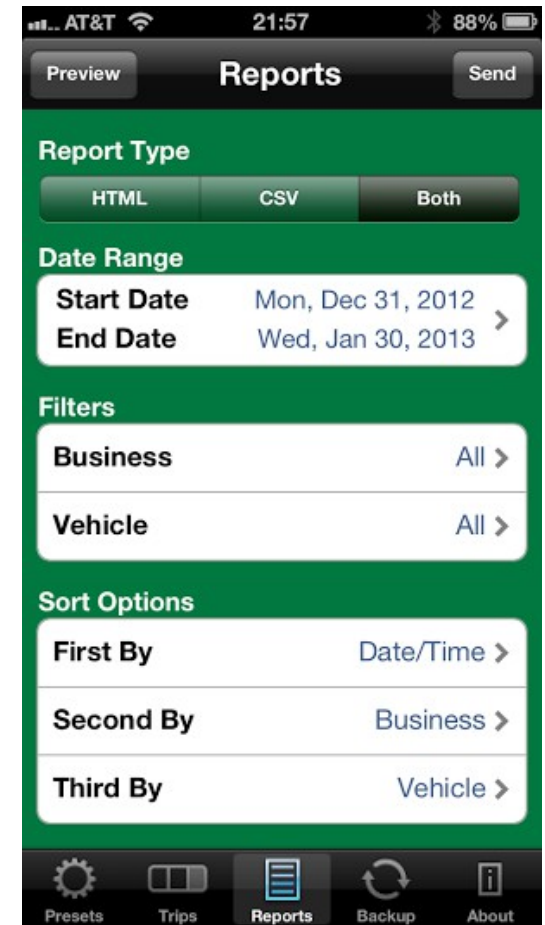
AT&T 21:57 88%

Preview Reports Send

Report Type

HTML CSV Both

Date Range

Start Date Mon, Dec 31, 2012
End Date Wed, Jan 30, 2013

Filters

Business All

Vehicle All

Sort Options

First By Date/Time

Second By Business

Third By Vehicle

Presets Trips Reports Backup About